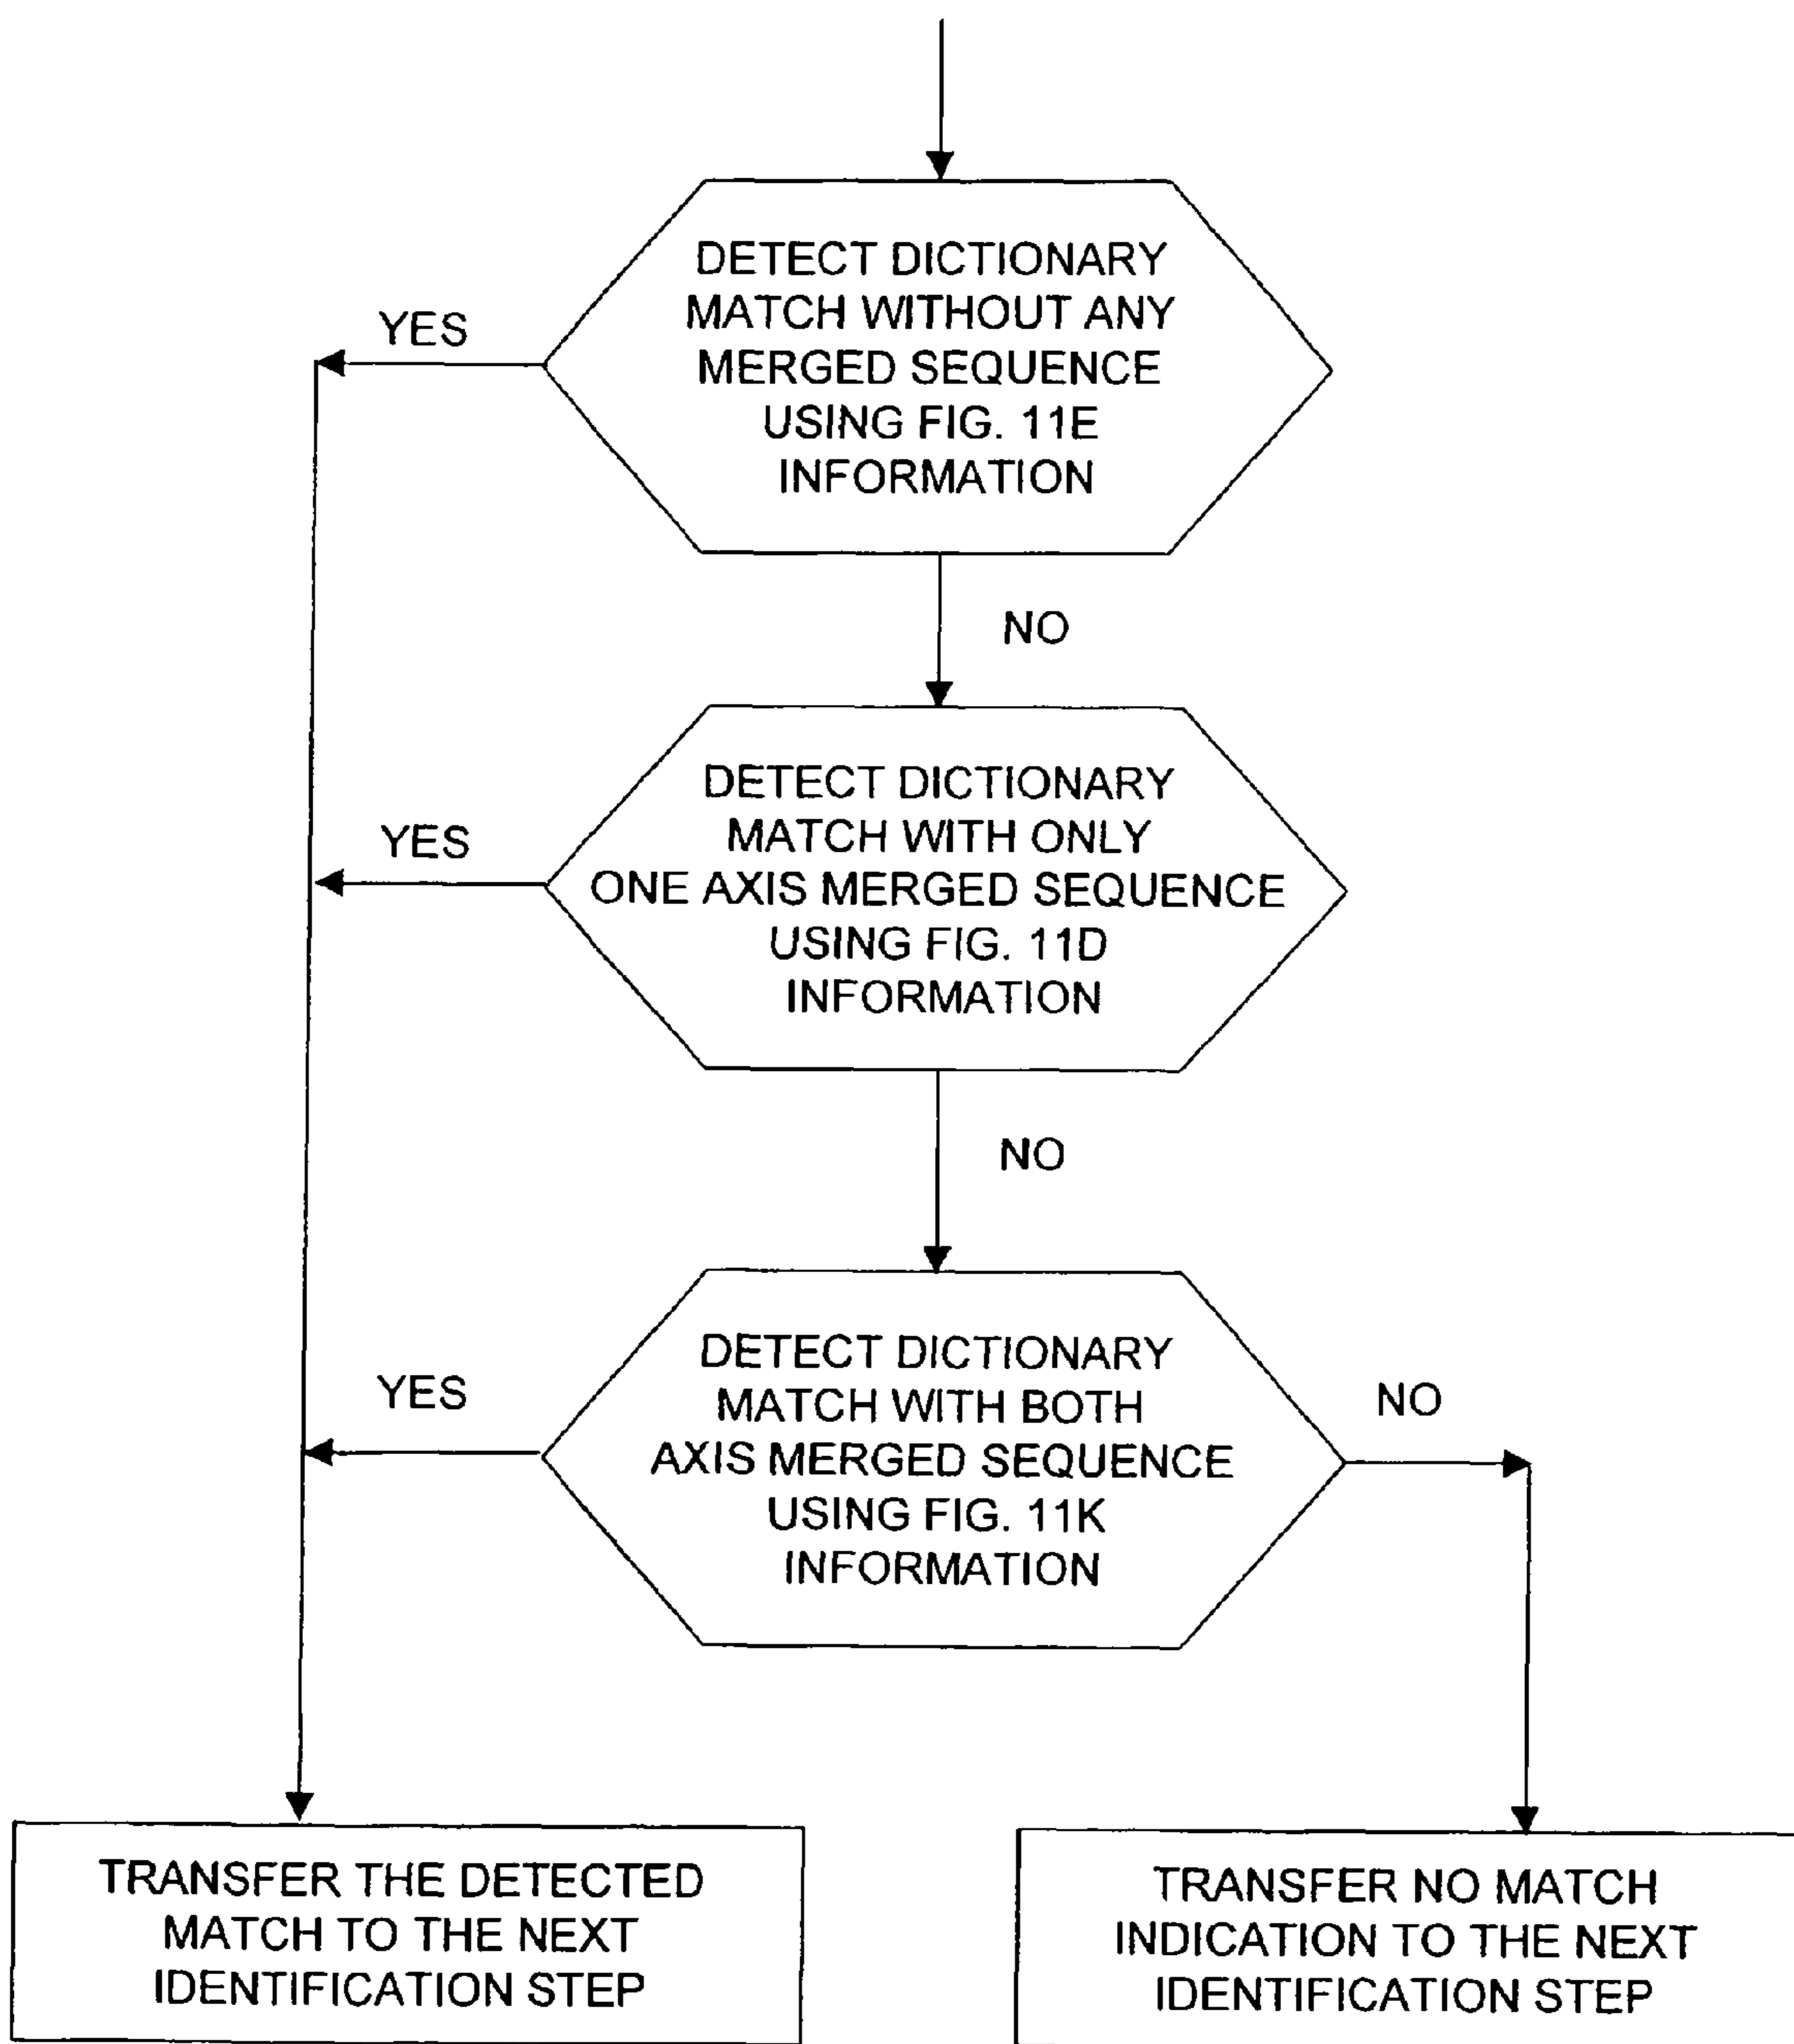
DETECT DICTIONARY MATCH WITHOUT ANY MERGED SEQUENCE USING FIG. 11E INFORMATION

YES

NO

DETECT DICTIONARY MATCH WITH ONLY ONE AXIS MERGED SEQUENCE USING FIG. 11D INFORMATION

YES

NO

DETECT DICTIONARY MATCH WITH BOTH AXIS MERGED SEQUENCE USING FIG. 11K INFORMATION

YES

NO

TRANSFER THE DETECTED MATCH TO THE NEXT IDENTIFICATION STEP

TRANSFER NO MATCH INDICATION TO THE NEXT IDENTIFICATION STEP